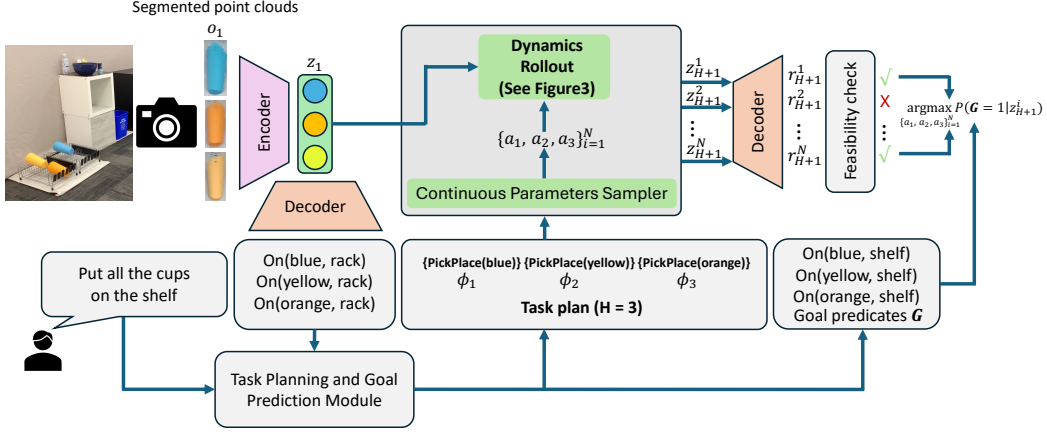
Segmented point clouds

$o_1$

Encoder

$z_1$

Decoder

Dynamics Rollout (See Figure3)

$\{a_1, a_2, a_3\}_{i=1}^N$

Continuous Parameters Sampler

$z_{H+1}^1$
$z_{H+1}^2$
$z_{H+1}^N$

Decoder

$r_{H+1}^1$
$r_{H+1}^2$
$r_{H+1}^N$

Feasibility check

√
X
√

$\underset{\{a_1, a_2, a_3\}_{i=1}^N}{\text{argmax}}\, P(\boldsymbol{G} = 1 | z_{H+1}^i)$

Put all the cups on the shelf

On(blue, rack)
On(yellow, rack)
On(orange, rack)

{PickPlace(blue)} {PickPlace(yellow)} {PickPlace(orange)}
$\phi_1$ $\phi_2$ $\phi_3$
Task plan (H = 3)

On(blue, shelf)
On(yellow, shelf)
On(orange, shelf)
Goal predicates $\boldsymbol{G}$

Task Planning and Goal Prediction Module